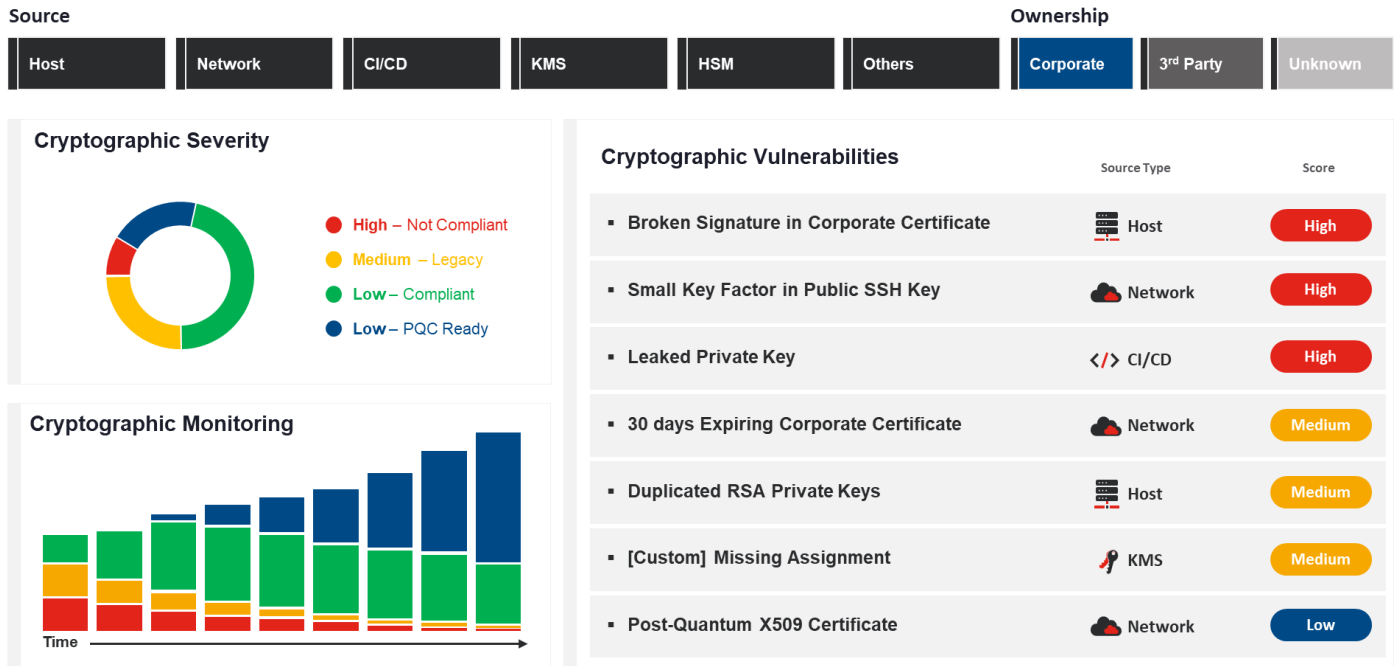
Source

Host | Network | CI/CD | KMS | HSM | Others

Ownership

Corporate | 3$^{rd}$ Party | Unknown

Cryptographic Severity

High – Not Compliant
Medium – Legacy
Low – Compliant
Low – PQC Ready

Cryptographic Monitoring

Time

Cryptographic Vulnerabilities

| | Source Type | Score |
|---|---|---|
| Broken Signature in Corporate Certificate | Host | High |
| Small Key Factor in Public SSH Key | Network | High |
| Leaked Private Key | CI/CD | High |
| 30 days Expiring Corporate Certificate | Network | Medium |
| Duplicated RSA Private Keys | Host | Medium |
| [Custom] Missing Assignment | KMS | Medium |
| Post-Quantum X509 Certificate | Network | Low |